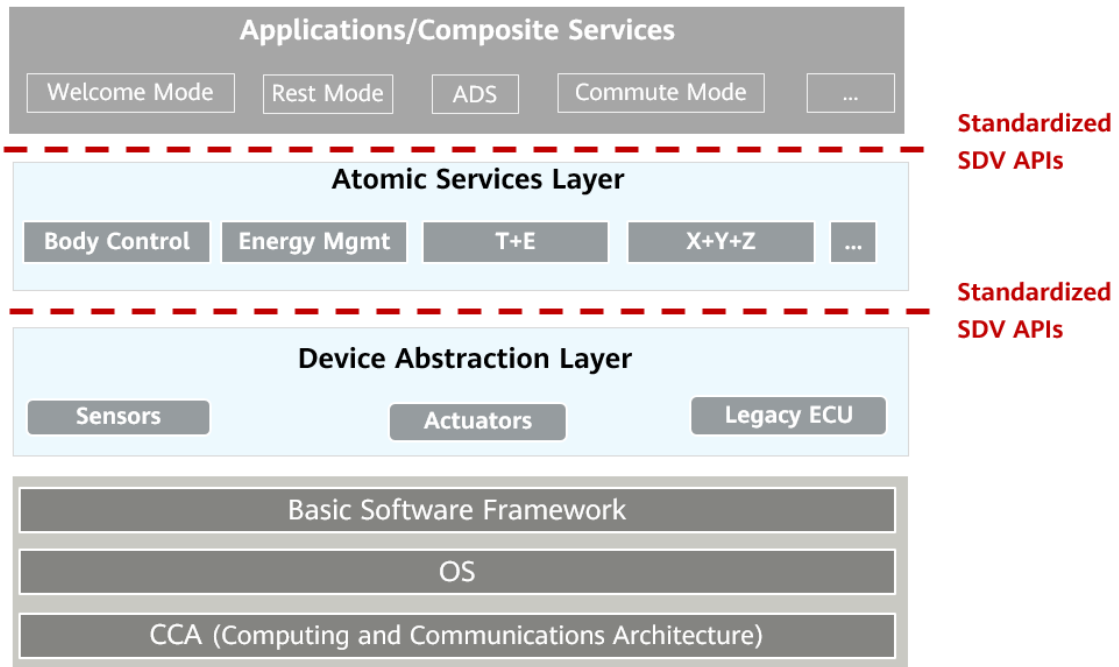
Applications/Composite Services

Welcome Mode
Rest Mode
ADS
Commute Mode
...

Standardized SDV APIs

Atomic Services Layer

Body Control
Energy Mgmt
T+E
X+Y+Z
...

Standardized SDV APIs

Device Abstraction Layer

Sensors
Actuators
Legacy ECU

Basic Software Framework

OS

CCA (Computing and Communications Architecture)